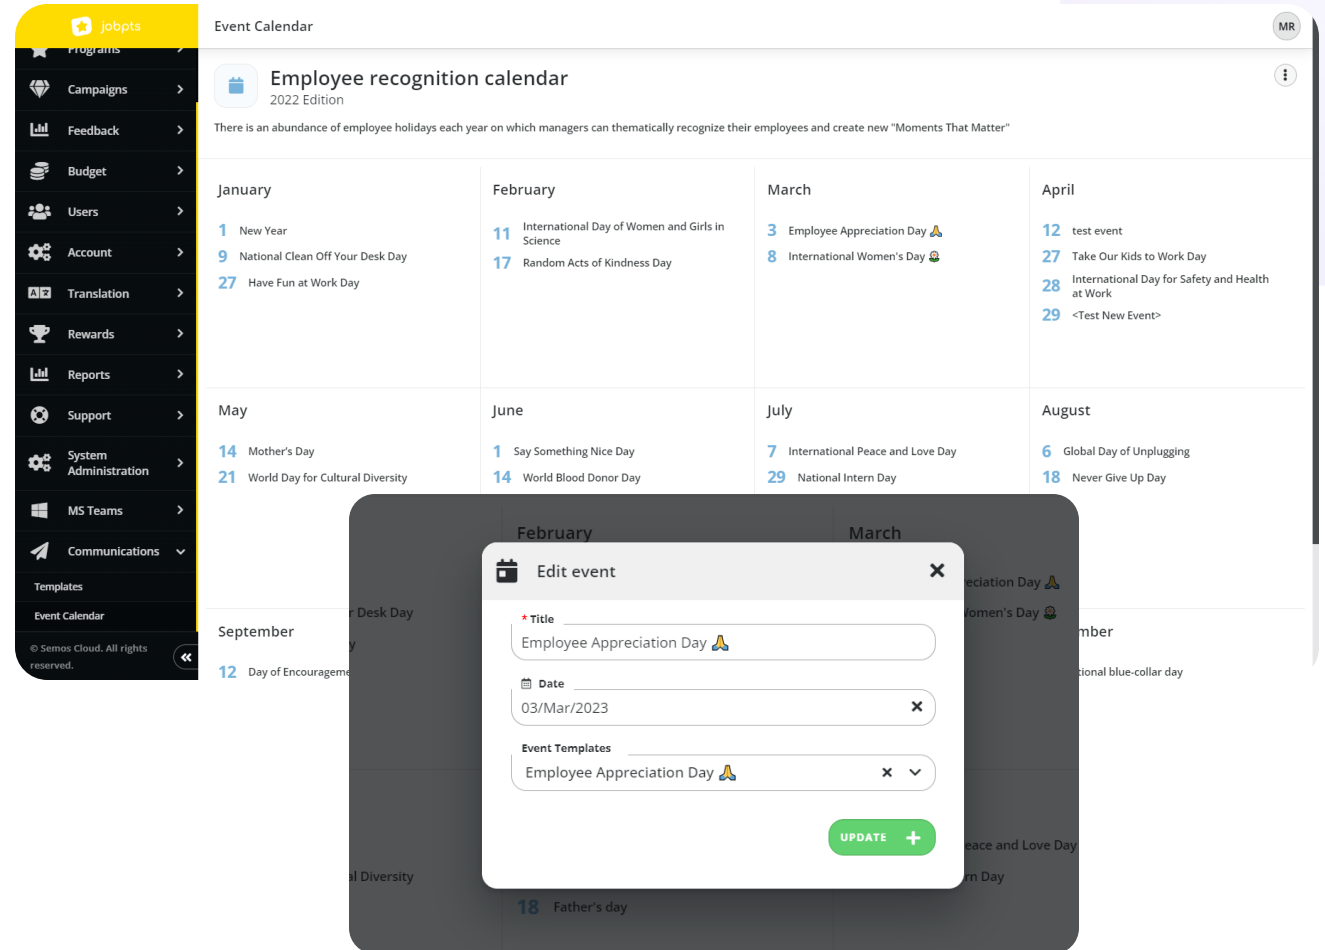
jobpts

Programs
Campaigns
Feedback
Budget
Users
Account
Translation
Rewards
Reports
Support
System Administration
MS Teams
Communications
Templates
Event Calendar

© Semos Cloud. All rights reserved.

Event Calendar

MR

Employee recognition calendar
2022 Edition

There is an abundance of employee holidays each year on which managers can thematically recognize their employees and create new "Moments That Matter"

January
1 New Year
9 National Clean Off Your Desk Day
27 Have Fun at Work Day

February
11 International Day of Women and Girls in Science
17 Random Acts of Kindness Day

March
3 Employee Appreciation Day 🙏
8 International Women's Day

April
12 test event
27 Take Our Kids to Work Day
28 International Day for Safety and Health at Work
29 <Test New Event>

May
14 Mother's Day
21 World Day for Cultural Diversity

June
1 Say Something Nice Day
14 World Blood Donor Day

July
7 International Peace and Love Day
29 National Intern Day

August
6 Global Day of Unplugging
18 Never Give Up Day

September
12 Day of Encourageme

February
March
r Desk Day
eciation Day 🙏
omen's Day
mber
ional blue-collar day
l Diversity
eace and Love Day
rn Day
18 Father's day

Edit event
* Title
Employee Appreciation Day 🙏
Date
03/Mar/2023
Event Templates
Employee Appreciation Day 🙏
UPDATE +